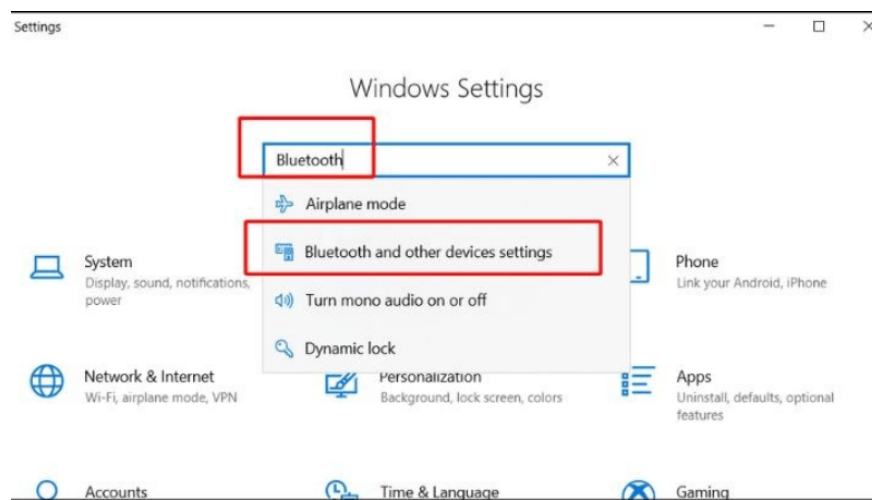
Settings

Windows Settings

Bluetooth

Airplane mode

Bluetooth and other devices settings

Turn mono audio on or off

Dynamic lock

System
Display, sound, notifications, power

Phone
Link your Android, iPhone

Network & Internet
Wi-Fi, airplane mode, VPN

Personalization
Background, lock screen, colors

Apps
Uninstall, defaults, optional features

Accounts

Time & Language

Gaming